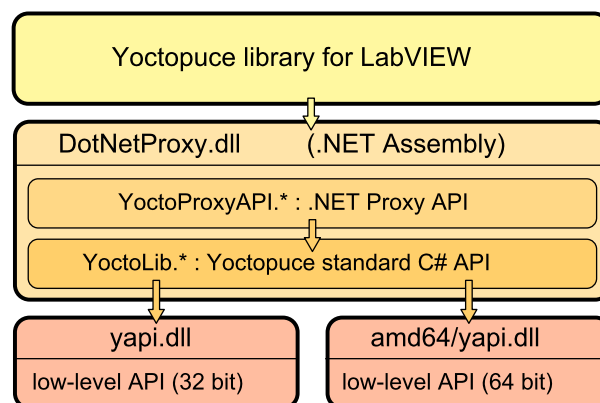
Yoctopuce library for LabVIEW

DotNetProxy.dll (.NET Assembly)

YoctoProxyAPI.* : .NET Proxy API

YoctoLib.* : Yoctopuce standard C# API

yapi.dll

low-level API (32 bit)

amd64/yapi.dll

low-level API (64 bit)